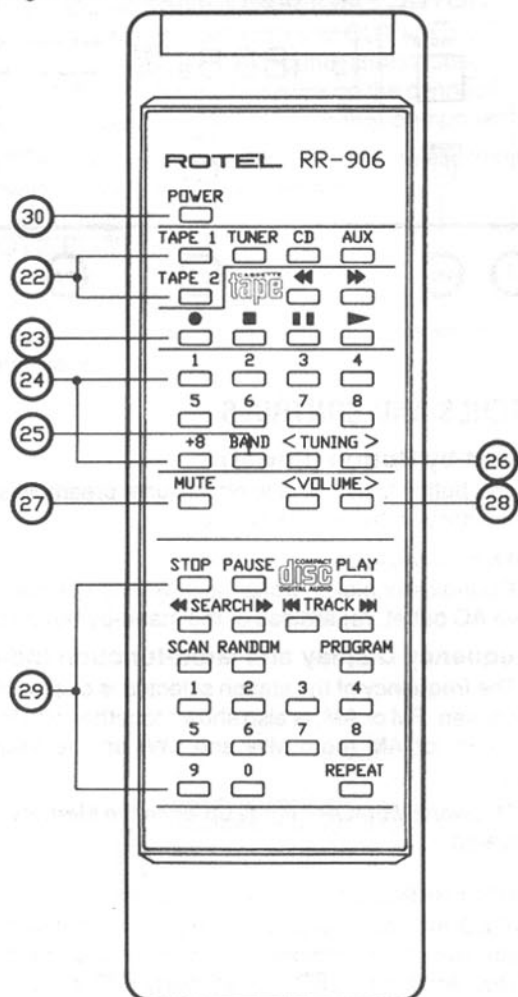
ROTEL RR-906

POWER

30

TAPE 1 TUNER CD AUX

22

TAPE 2 tape ◀◀ ▶▶

23

● ■ ▌▌ ▶

24

1 2 3 4

5 6 7 8

25

+8 BAND < TUNING >

26

MUTE <VOLUME>

27

28

STOP PAUSE disc PLAY

◀◀ SEARCH ▶▶ ◀◀ TRACK ▶▶

SCAN RANDOM PROGRAM

29

1 2 3 4

5 6 7 8

9 0 REPEAT